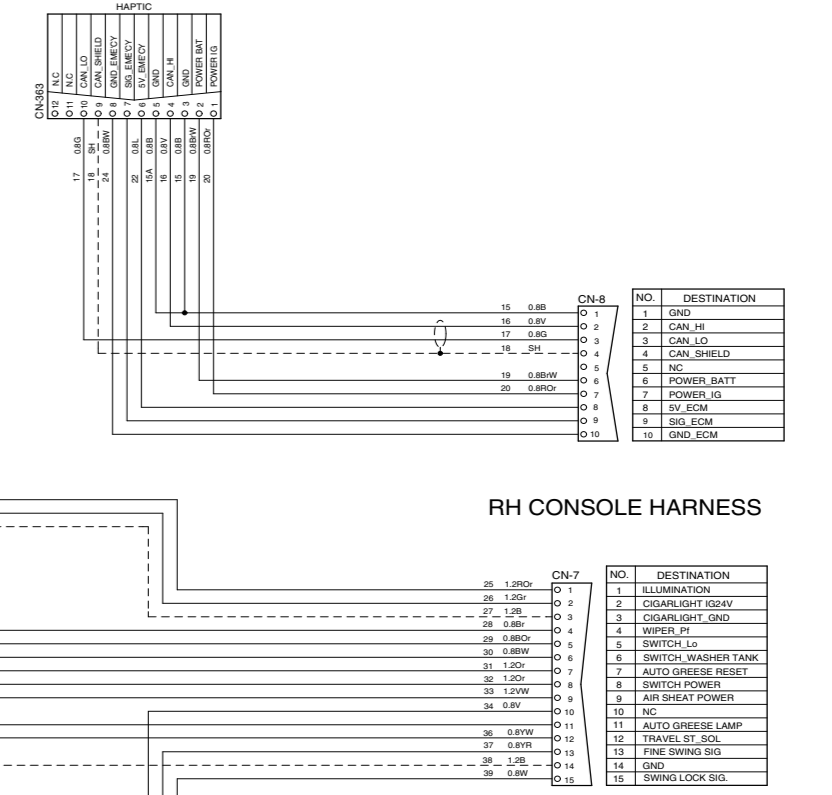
HAPTIC

CN-363

| 12 | 11 | 10 | 9 | 8 | 7 | 6 | 5 | 4 | 3 | 2 | 1 |
|---|---|---|---|---|---|---|---|---|---|---|---|
| N.C | N.C | CAN_LO | CAN_SHIELD | GND_EME'CY | SIG_EME'CY | 5V_EME'CY | GND | CAN_HI | GND | POWER BAT | POWER IG |

17 0.8G
18 SH
24 0.8BW
22 0.8L
15A 0.8B
16 0.8V
15 0.8B
19 0.8BrW
20 0.8ROr

15 0.8B
16 0.8V
17 0.8G
18 SH
19 0.8BrW
20 0.8ROr

CN-8

| NO. | DESTINATION |
|---|---|
| 1 | GND |
| 2 | CAN_HI |
| 3 | CAN_LO |
| 4 | CAN_SHIELD |
| 5 | NC |
| 6 | POWER_BATT |
| 7 | POWER_IG |
| 8 | 5V_ECM |
| 9 | SIG_ECM |
| 10 | GND_ECM |

RH CONSOLE HARNESS

25 1.2ROr
26 1.2Gr
27 1.2B
28 0.8Br
29 0.8BOr
30 0.8BW
31 1.2Or
32 1.2Or
33 1.2VW
34 0.8V
36 0.8YW
37 0.8YR
38 1.2B
39 0.8W

CN-7

| NO. | DESTINATION |
|---|---|
| 1 | ILLUMINATION |
| 2 | CIGARLIGHT IG24V |
| 3 | CIGARLIGHT_GND |
| 4 | WIPER_Pf |
| 5 | SWITCH_Lo |
| 6 | SWITCH_WASHER TANK |
| 7 | AUTO GREESE RESET |
| 8 | SWITCH POWER |
| 9 | AIR SHEAT POWER |
| 10 | NC |
| 11 | AUTO GREESE LAMP |
| 12 | TRAVEL ST_SOL |
| 13 | FINE SWING SIG |
| 14 | GND |
| 15 | SWING LOCK SIG. |